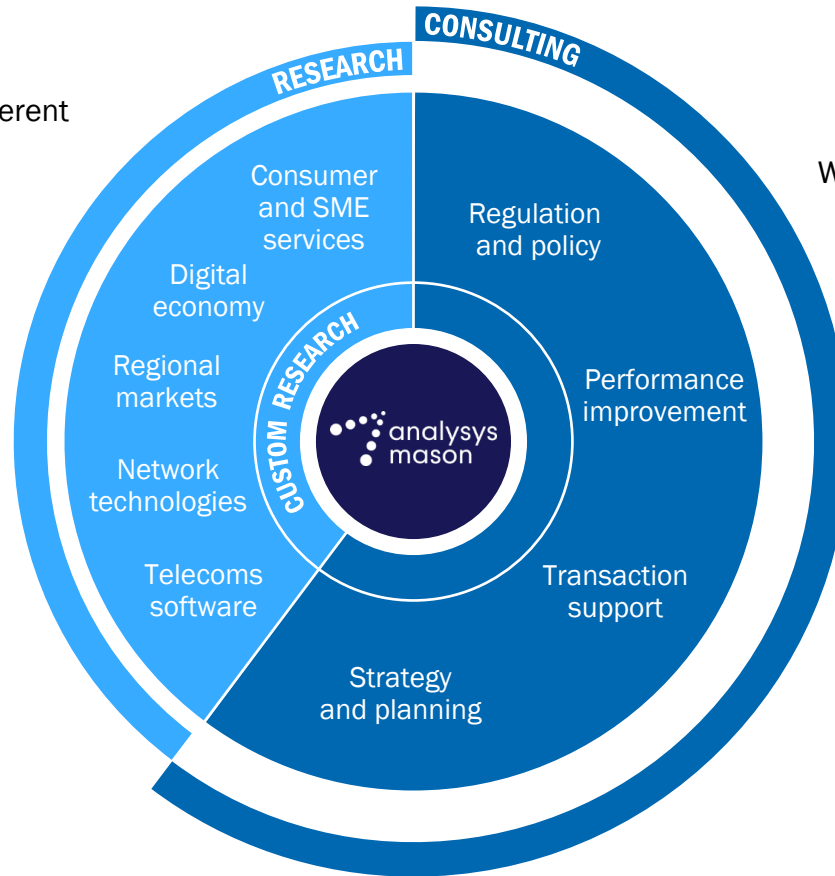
erent

RESEARCH

CONSULTING

W

Consumer and SME services

Digital economy

Regional markets

Network technologies

Telecoms software

CUSTOM RESEARCH

analysys mason

Regulation and policy

Performance improvement

Transaction support

Strategy and planning